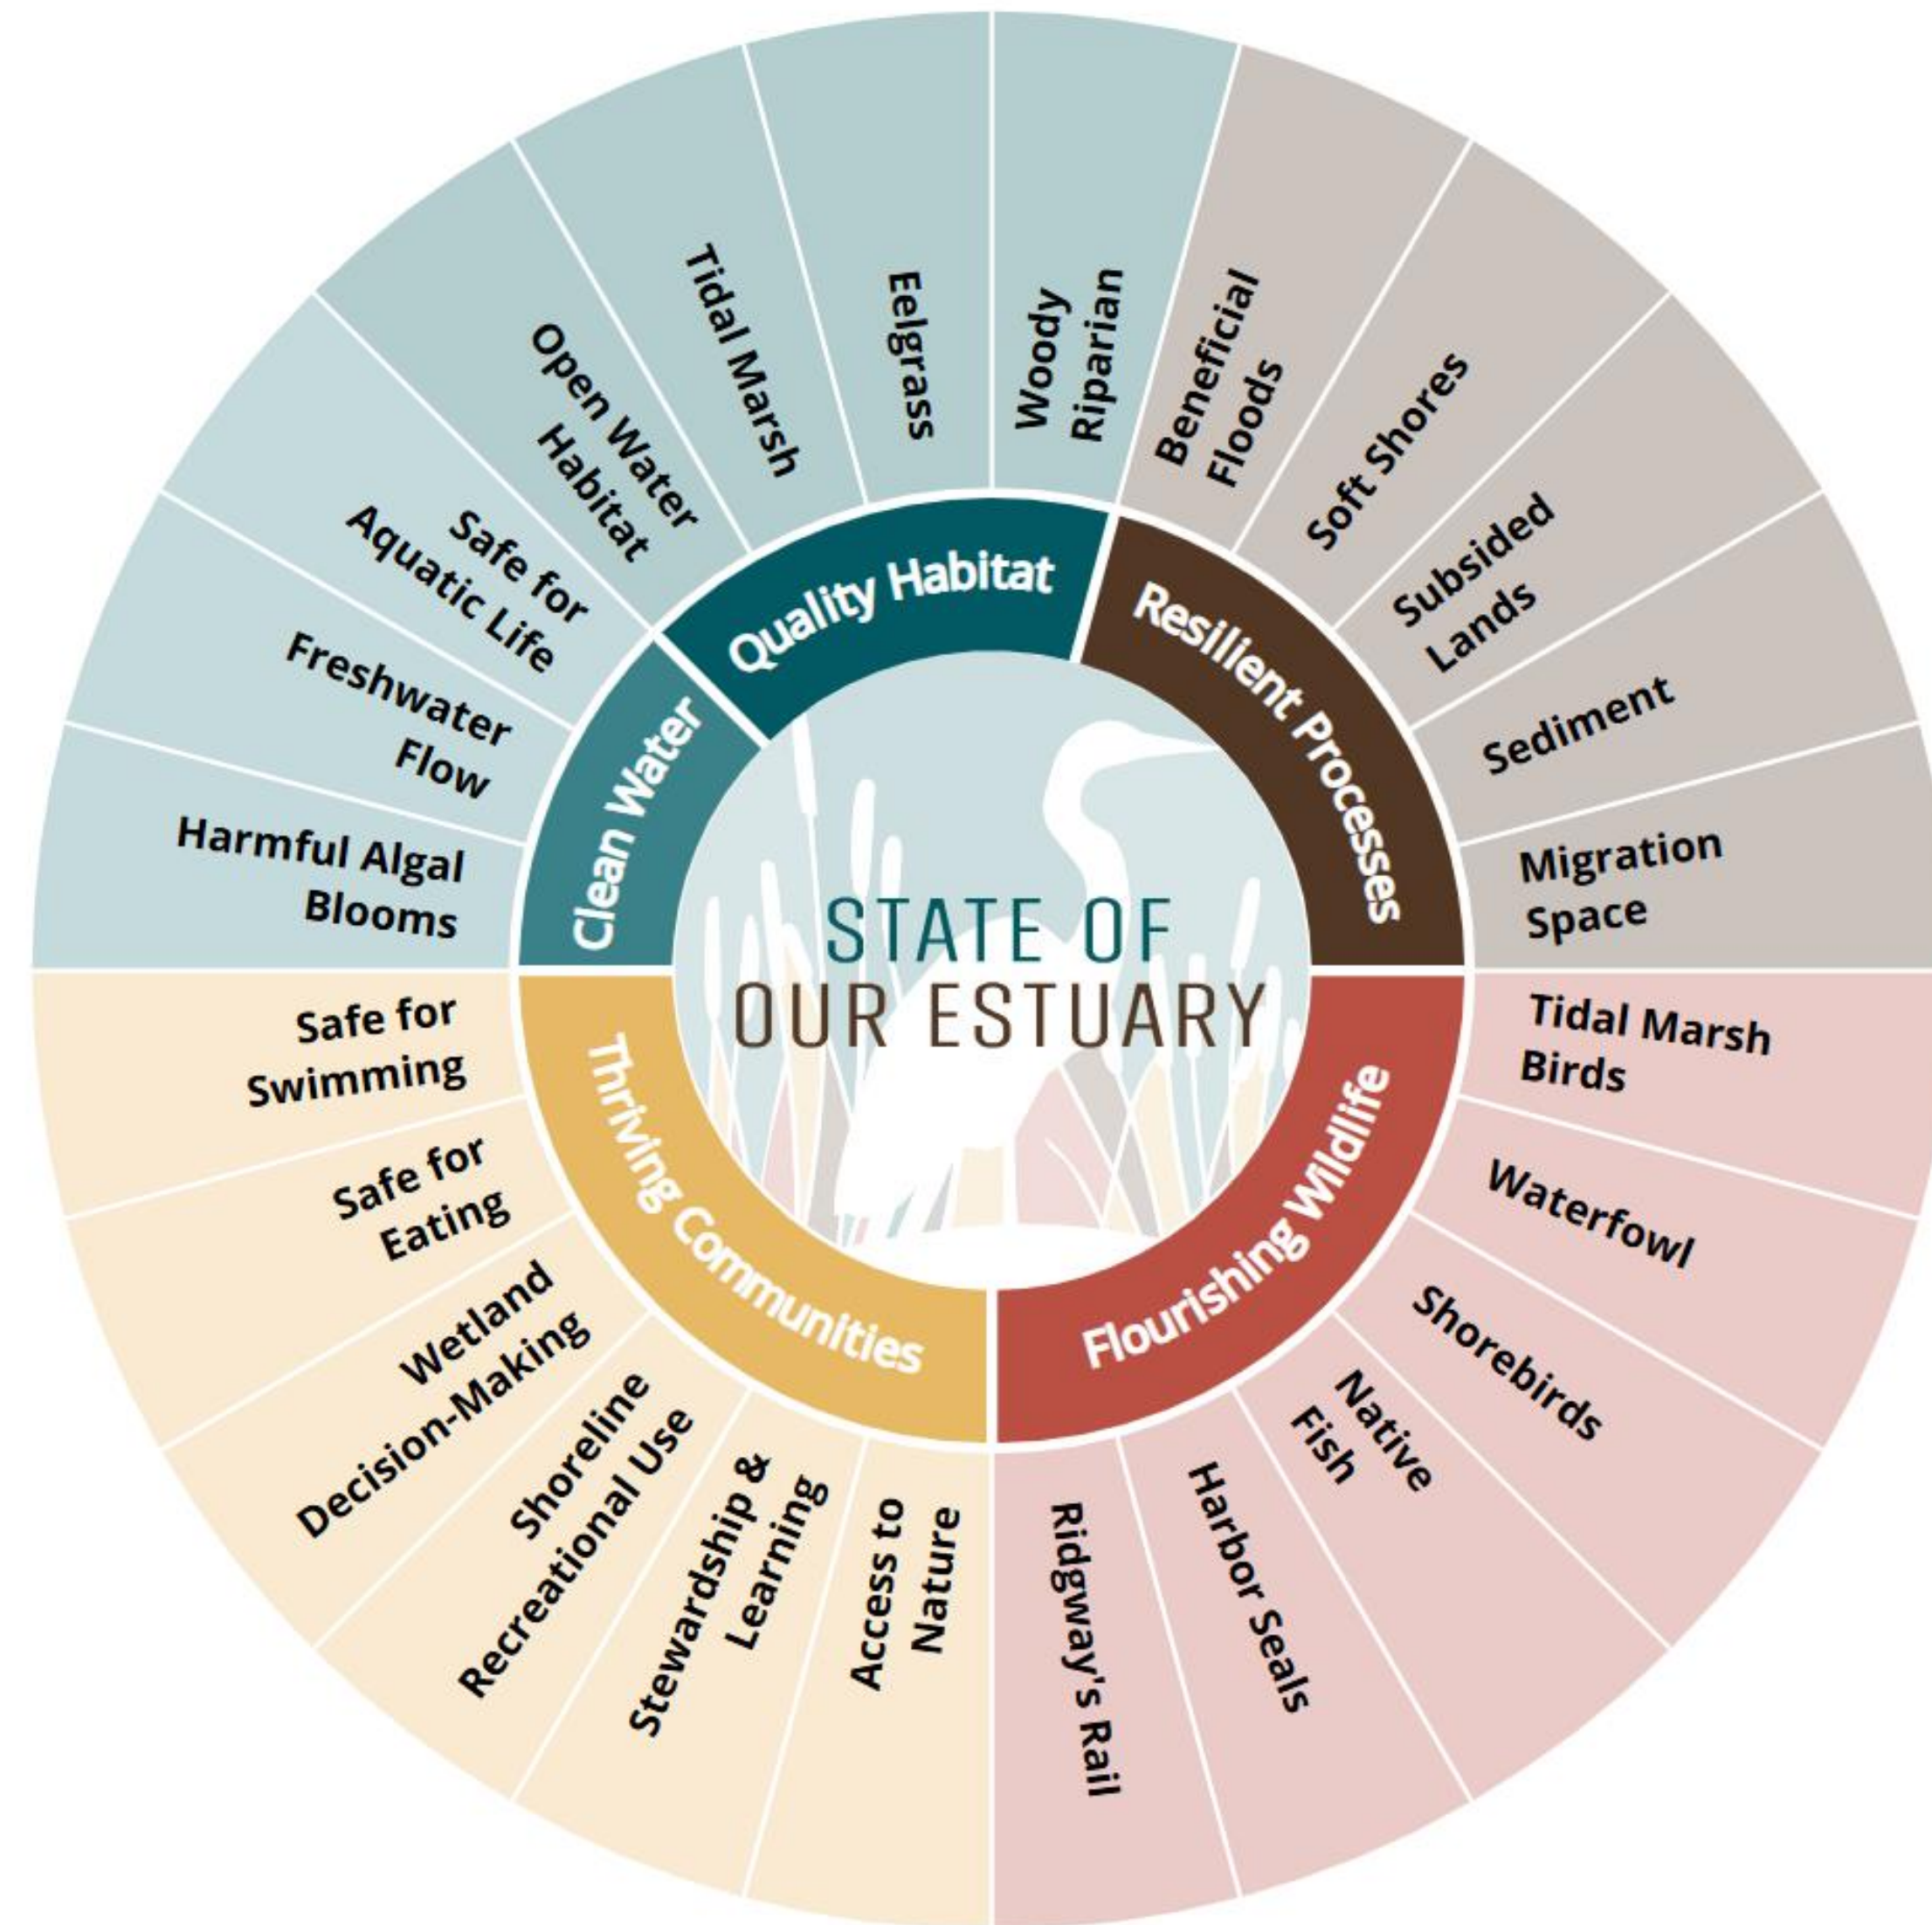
STATE OF
OUR ESTUARY

Clean Water
Harmful Algal Blooms
Freshwater Flow
Safe for Aquatic Life

Quality Habitat
Open Water Habitat
Tidal Marsh
Eelgrass
Woody Riparian

Resilient Processes
Beneficial Floods
Soft Shores
Subsided Lands
Sediment
Migration Space

Flourishing Wildlife
Tidal Marsh Birds
Waterfowl
Shorebirds
Native Fish
Harbor Seals
Ridgway's Rail

Thriving Communities
Access to Nature
Stewardship & Learning
Shoreline Recreational Use
Wetland Decision-Making
Safe for Eating
Safe for Swimming